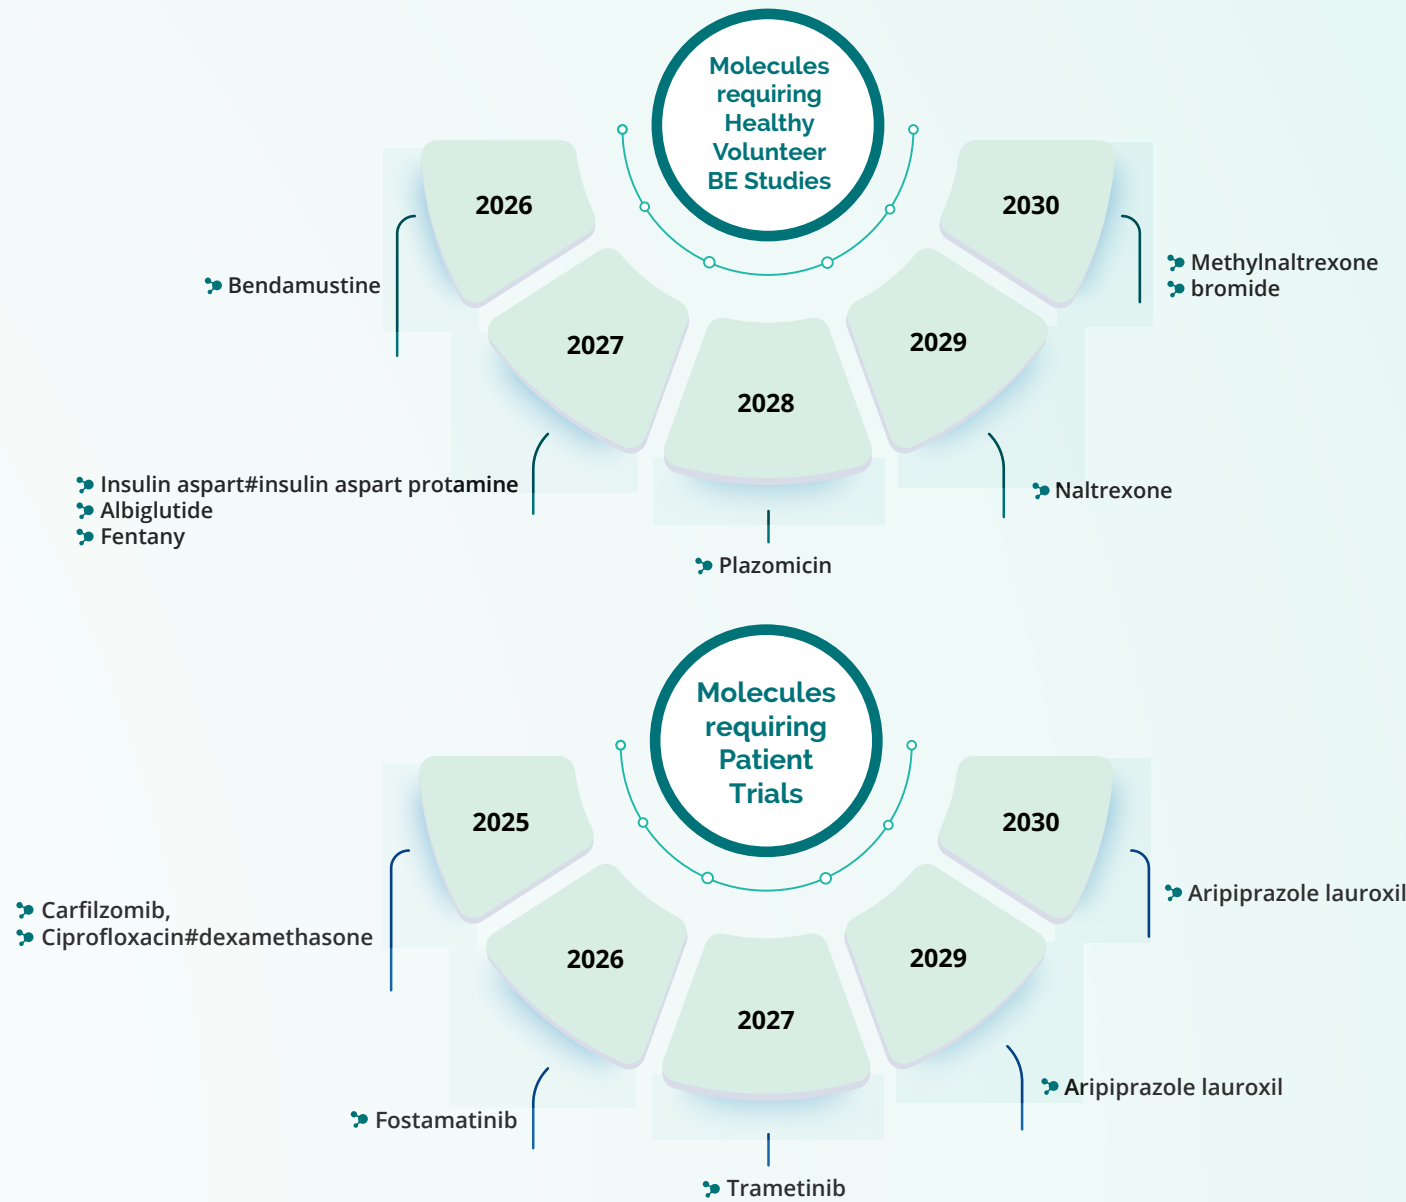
Molecules requiring Healthy Volunteer BE Studies

2026

Bendamustine

2027

Insulin aspart#insulin aspart protamine
Albiglutide
Fentany

2028

Plazomicin

2029

Naltrexone

2030

Methylnaltrexone
bromide

Molecules requiring Patient Trials

2025

Carfilzomib,
Ciprofloxacin#dexamethasone

2026

Fostamatinib

2027

Trametinib

2029

Aripiprazole lauroxil

2030

Aripiprazole lauroxil